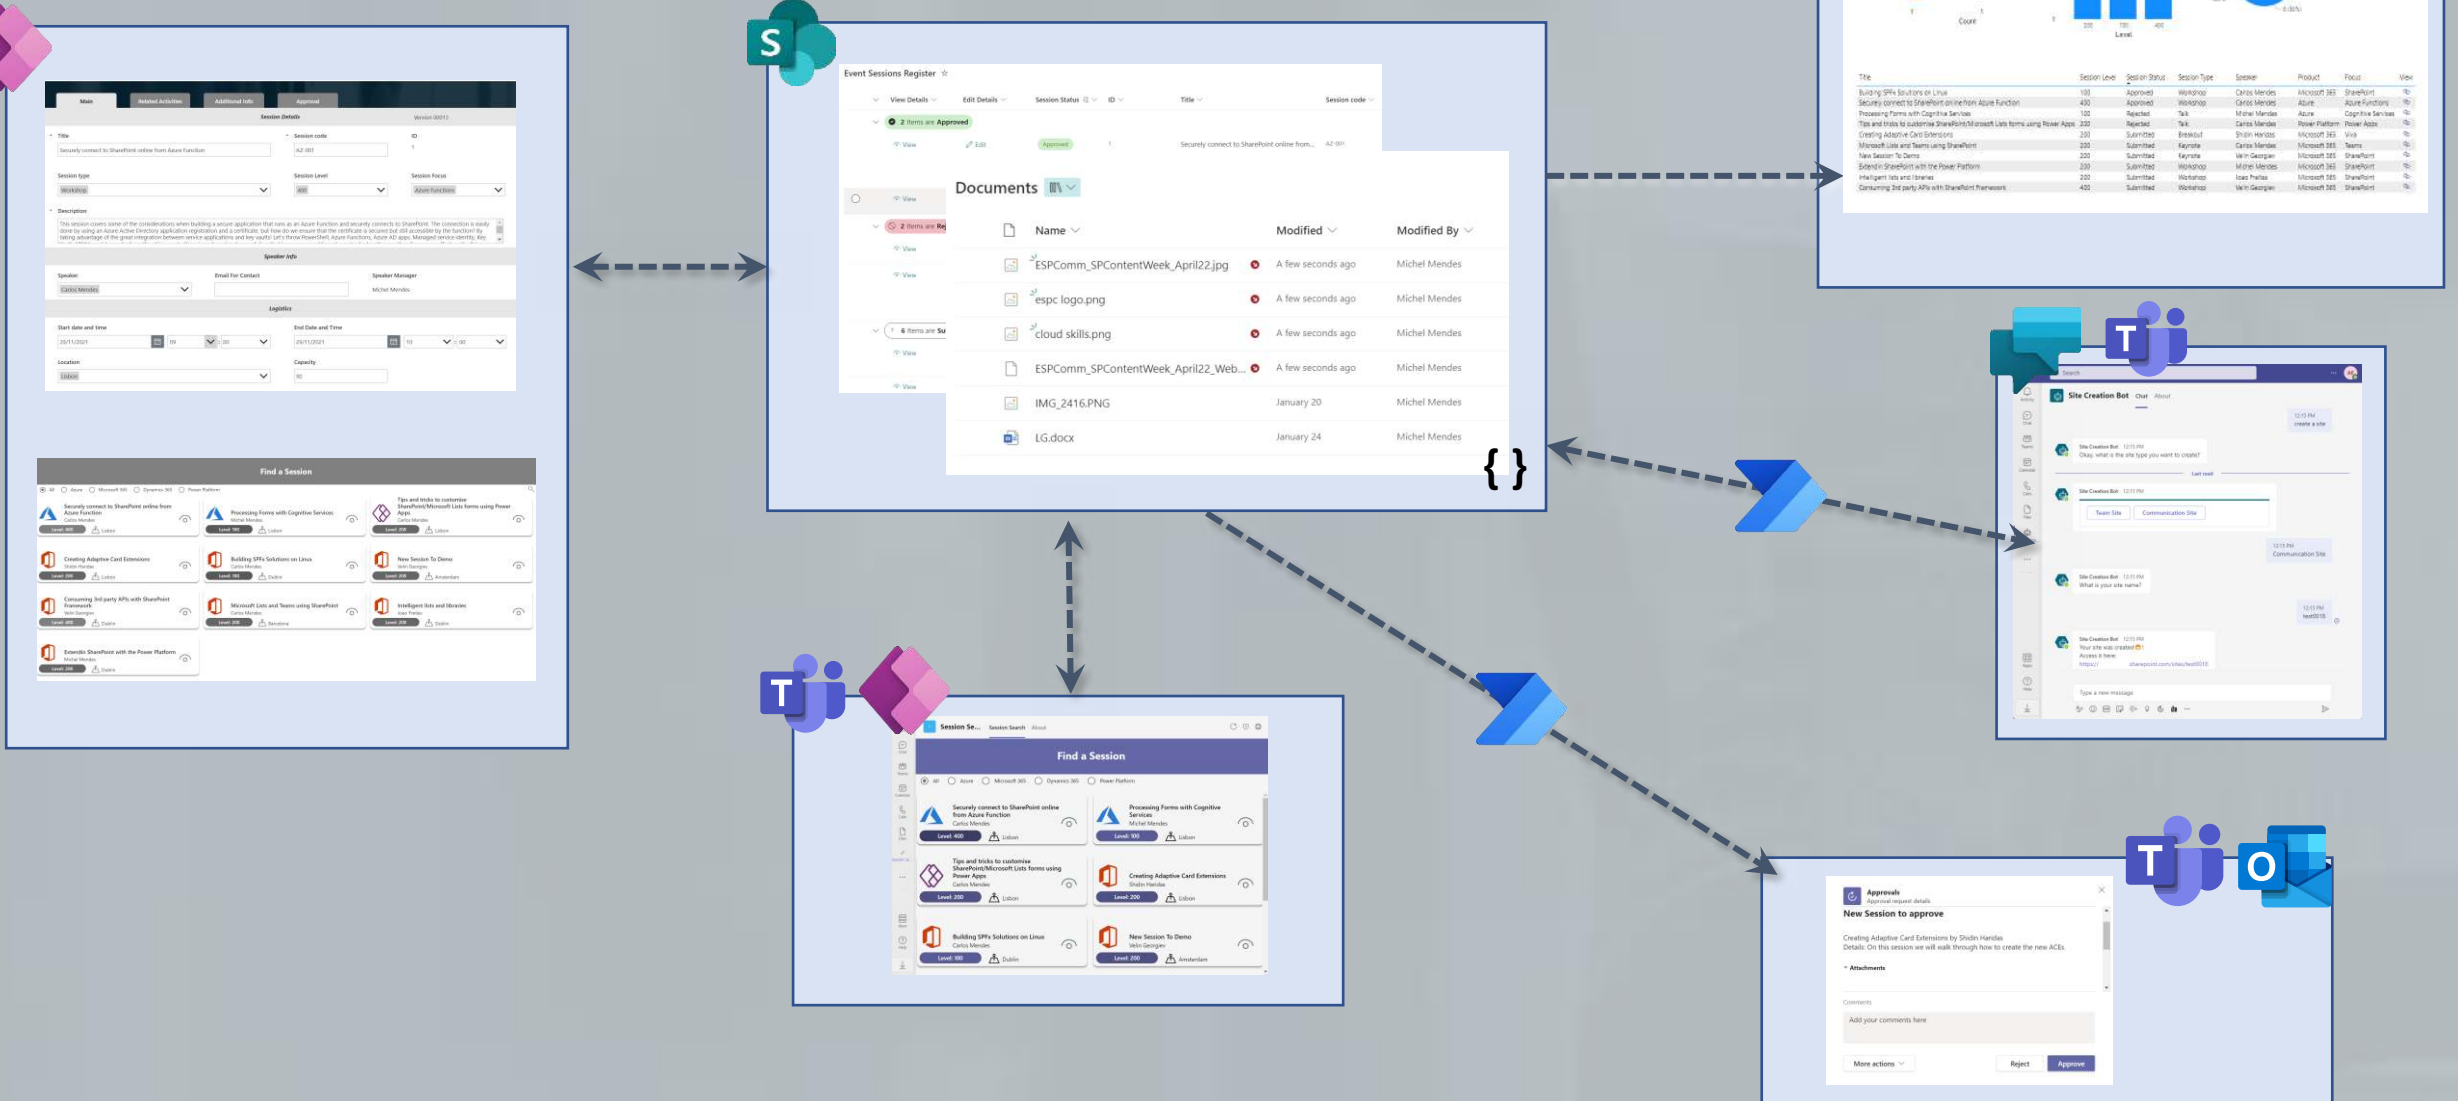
Main Related Activities Additional Info Approval

Session Details

Title
Securely connect to SharePoint online from Azure Function

Session code
AZ-001

ID
1

Session type
Workshop

Session Level
400

Session Focus
Azure Function

Description

Speaker Info

Speaker
Carlos Mendes

Email For Contact

Speaker Manager
Michel Mendes

Logistics

Start date and time
20/11/2021

End Date and Time
20/11/2021

Location
Lisbon

Capacity
50

Find a Session

Securely connect to SharePoint online from Azure Function
Processing Forms with Cognitive Services
Tips and tricks to customise SharePoint/Microsoft Lists forms using Power Apps
Creating Adaptive Card Extensions
Building SPFx Solutions on Linux
New Session To Demo
Consuming 3rd party APIs with SharePoint Framework
Microsoft Lists and Teams using SharePoint
Intelligent lists and libraries
Extendin SharePoint with the Power Platform

S

Event Sessions Register

View Details Edit Details Session Status ID Title Session code

2 items are Approved

View Edit Approved 1 Securely connect to SharePoint online from... AZ-001

View

2 items are Rej

View

View

6 items are Su

View

View

Documents

| Name | Modified | Modified By |
|---|---|---|
| ESPComm_SPContentWeek_April22.jpg | A few seconds ago | Michel Mendes |
| espc logo.png | A few seconds ago | Michel Mendes |
| cloud skills.png | A few seconds ago | Michel Mendes |
| ESPComm_SPContentWeek_April22_Web... | A few seconds ago | Michel Mendes |
| IMG_2416.PNG | January 20 | Michel Mendes |
| LG.docx | January 24 | Michel Mendes |

{ }

Count Level

| Title | Session Level | Session Status | Session Type | Speaker | Product | Focus |
|---|---|---|---|---|---|---|
| Building SPFx Solutions on Linux | 100 | Approved | Workshop | Carlos Mendes | Microsoft 365 | SharePoint |
| Securely connect to SharePoint online from Azure Function | 400 | Approved | Workshop | Carlos Mendes | Azure | Azure Functions |
| Processing Forms with Cognitive Services | 100 | Rejected | Talk | Michel Mendes | Azure | Cognitive Services |
| Tips and tricks to customise SharePoint/Microsoft Lists forms using Power Apps | 200 | Rejected | Talk | Carlos Mendes | Power Platform | Power Apps |
| Creating Adaptive Card Extensions | 200 | Submitted | Breakout | Shidin Haridas | Microsoft 365 | Viva |
| Microsoft Lists and Teams using SharePoint | 200 | Submitted | Keynote | Carlos Mendes | Microsoft 365 | Teams |
| New Session To Demo | 200 | Submitted | Keynote | Veln Georgiev | Microsoft 365 | SharePoint |
| Extendin SharePoint with the Power Platform | 200 | Submitted | Workshop | Michel Mendes | Microsoft 365 | SharePoint |
| Intelligent lists and libraries | 200 | Submitted | Workshop | Ivan Freitas | Microsoft 365 | SharePoint |
| Consuming 3rd party APIs with SharePoint Framework | 400 | Submitted | Workshop | Veln Georgiev | Microsoft 365 | SharePoint |

T

Site Creation Bot Chat About

create a site

Okay, what is the site type you want to create?

Last read

Team Site Communication Site

Communication Site

What is your site name?

test0010

Your site was created
Access it here:

Type a new message

T

Session Se... Session Search About

Find a Session

All Azure Microsoft 365 Dynamics 365 Power Platform

Securely connect to SharePoint online from Azure Function
Carlos Mendes
Level: 400 Lisbon

Processing Forms with Cognitive Services
Michel Mendes
Level: 100 Lisbon

Tips and tricks to customise SharePoint/Microsoft Lists forms using Power Apps
Carlos Mendes
Level: 200 Lisbon

Creating Adaptive Card Extensions
Shidin Haridas
Level: 200 Lisbon

Building SPFx Solutions on Linux
Carlos Mendes
Level: 100 Dublin

New Session To Demo
Veln Georgiev
Level: 200 Amsterdam

T O

Approvals
Approval request details
New Session to approve

Creating Adaptive Card Extensions by Shidin Haridas
Details: On this session we will walk through how to create the new ACEs.

Attachments

Comments
Add your comments here

More actions Reject Approve